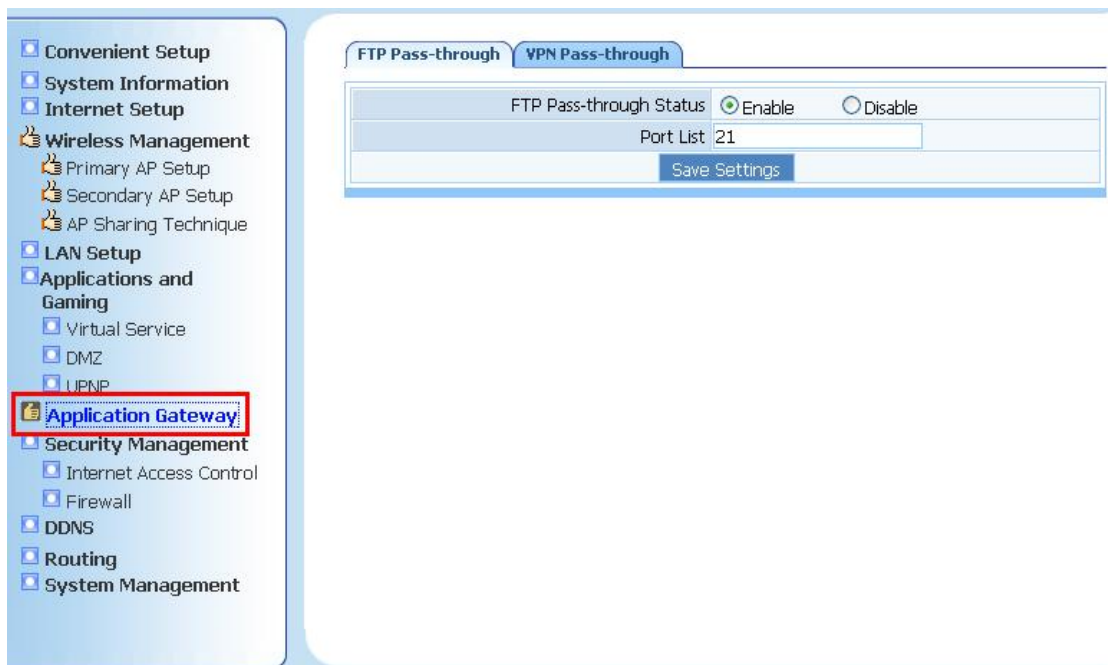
Convenient Setup
System Information
Internet Setup
Wireless Management
Primary AP Setup
Secondary AP Setup
AP Sharing Technique
LAN Setup
Applications and Gaming
Virtual Service
DMZ
UPNP
Application Gateway
Security Management
Internet Access Control
Firewall
DDNS
Routing
System Management

FTP Pass-through
VPN Pass-through

| FTP Pass-through Status | Enable Disable |
|---|---|
| Port List | 21 |
| | Save Settings |